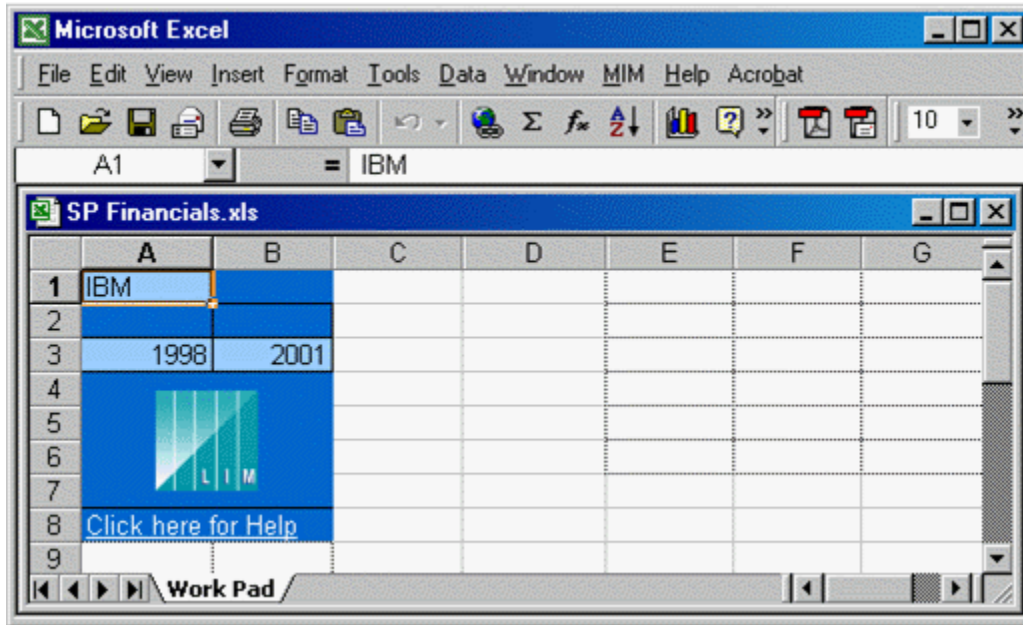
Microsoft Excel

File Edit View Insert Format Tools Data Window MIM Help Acrobat

10

A1 = IBM

SP Financials.xls

| | A | B | C | D | E | F | G |
|---|---|---|---|---|---|---|---|
| 1 | IBM | | | | | | |
| 2 | | | | | | | |
| 3 | 1998 | 2001 | | | | | |
| 4 | | | | | | | |
| 5 | | | | | | | |
| 6 | | | | | | | |
| 7 | | | | | | | |
| 8 | Click here for Help | | | | | | |
| 9 | | | | | | | |

L I M

Work Pad